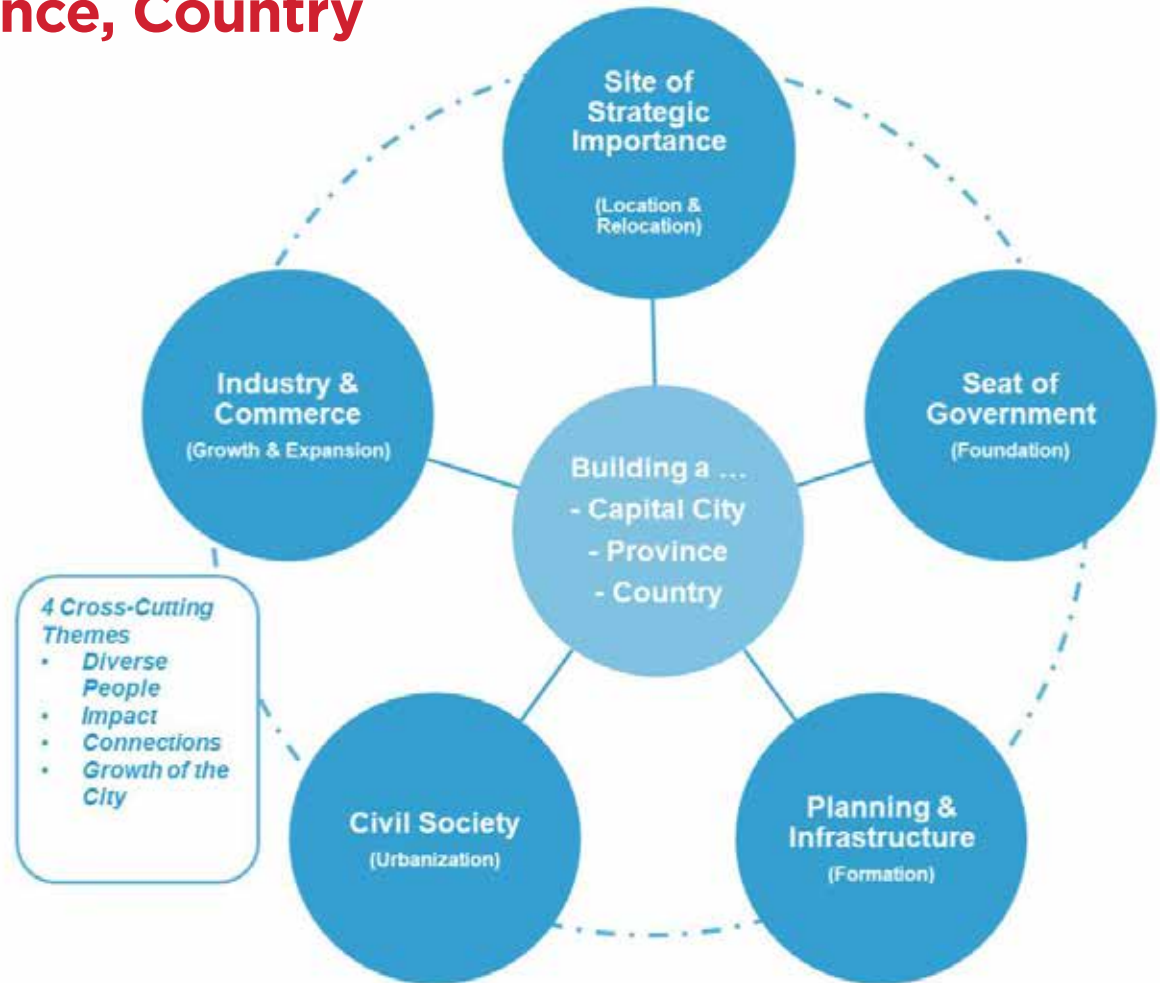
nce, Country

Site of Strategic Importance
(Location & Relocation)

Industry & Commerce
(Growth & Expansion)

Seat of Government
(Foundation)

Building a …
- Capital City
- Province
- Country

4 Cross-Cutting Themes
• Diverse People
• Impact
• Connections
• Growth of the City

Civil Society
(Urbanization)

Planning & Infrastructure
(Formation)